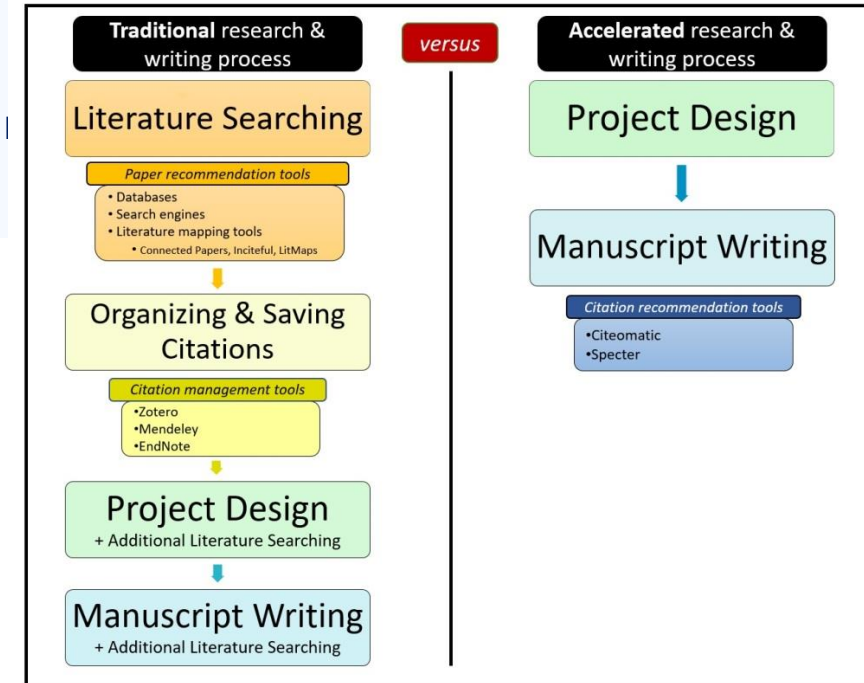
**Traditional** research & writing process

versus

**Accelerated** research & writing process

Literature Searching

Paper recommendation tools

- Databases
- Search engines
- Literature mapping tools
  - Connected Papers, Inciteful, LitMaps

Organizing & Saving Citations

Citation management tools

- •Zotero
- •Mendeley
- •EndNote

Project Design
+ Additional Literature Searching

Manuscript Writing
+ Additional Literature Searching

Project Design

Manuscript Writing

Citation recommendation tools

- •Citeomatic
- •Specter